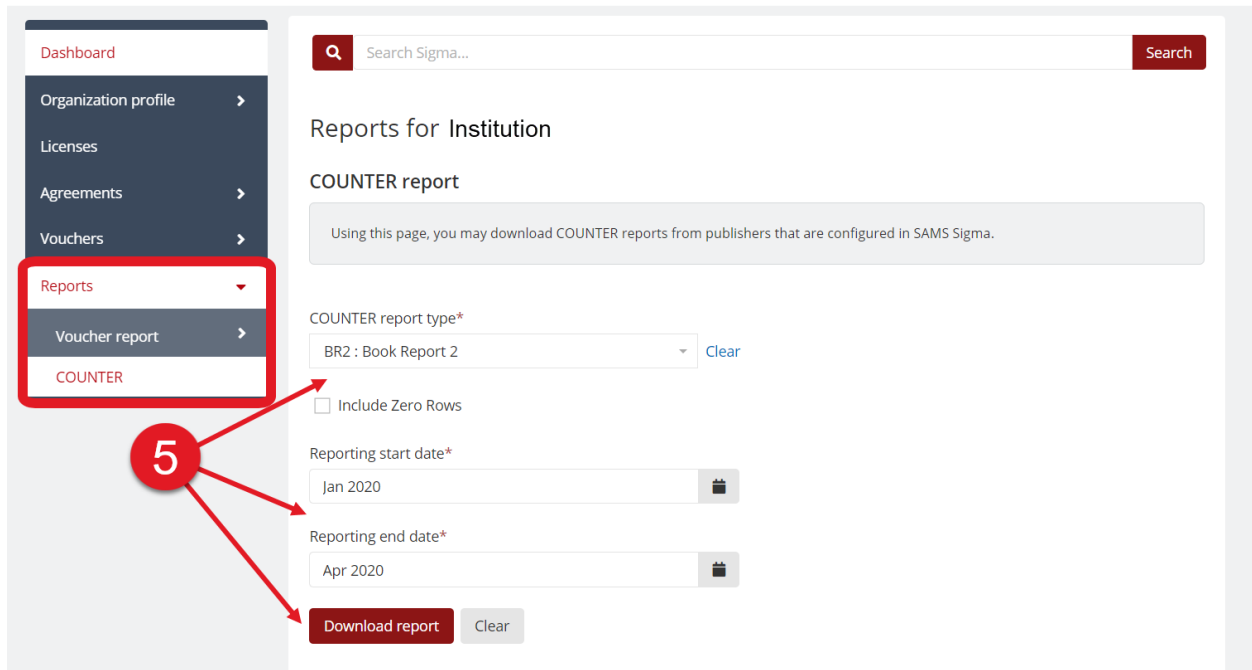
Dashboard
Organization profile
Licenses
Agreements
Vouchers
Reports
Voucher report
COUNTER

Search Sigma...
Search

Reports for Institution

COUNTER report

Using this page, you may download COUNTER reports from publishers that are configured in SAMS Sigma.

COUNTER report type*
BR2 : Book Report 2
Clear

Include Zero Rows

5

Reporting start date*
Jan 2020

Reporting end date*
Apr 2020

Download report
Clear